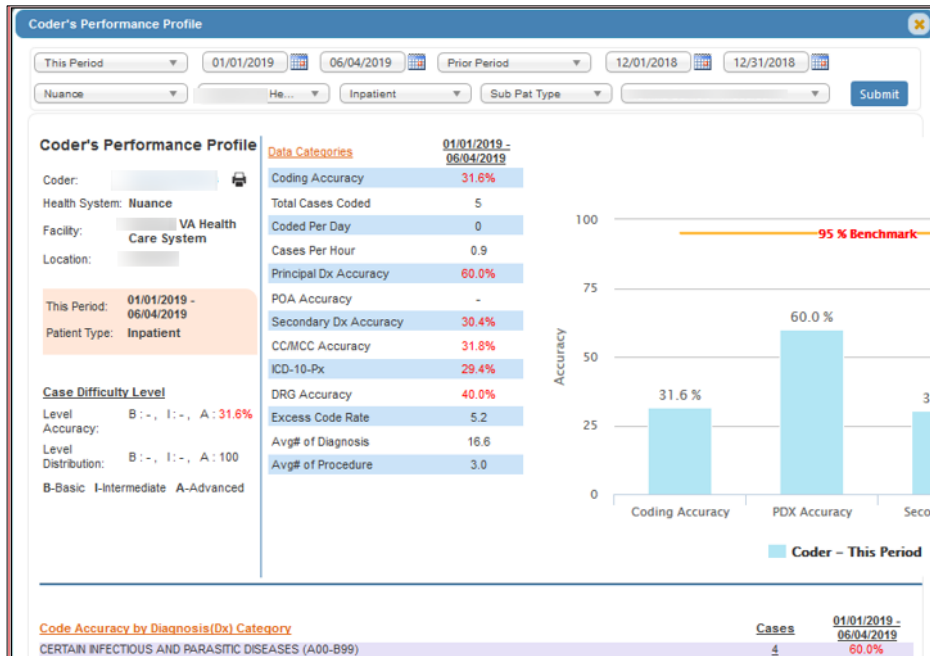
Coder's Performance Profile

This Period | 01/01/2019 | 06/04/2019 | Prior Period | 12/01/2018 | 12/31/2018

Nuance | He... | Inpatient | Sub Pat Type | Submit

Coder's Performance Profile

Coder:

Health System: Nuance

Facility: VA Health Care System

Location:

This Period: 01/01/2019 - 06/04/2019

Patient Type: Inpatient

Case Difficulty Level

Level Accuracy: B : - , I : - , A : 31.6%

Level Distribution: B : - , I : - , A : 100

B-Basic I-Intermediate A-Advanced

| Data Categories | 01/01/2019 - 06/04/2019 |
|---|---|
| Coding Accuracy | 31.6% |
| Total Cases Coded | 5 |
| Coded Per Day | 0 |
| Cases Per Hour | 0.9 |
| Principal Dx Accuracy | 60.0% |
| POA Accuracy | - |
| Secondary Dx Accuracy | 30.4% |
| CC/MCC Accuracy | 31.8% |
| ICD-10-Px | 29.4% |
| DRG Accuracy | 40.0% |
| Excess Code Rate | 5.2 |
| Avg# of Diagnosis | 16.6 |
| Avg# of Procedure | 3.0 |

100
95 % Benchmark
75
50
25
0
Accuracy
31.6 %
60.0 %
3
Coding Accuracy
PDX Accuracy
Seco
Coder – This Period

| Code Accuracy by Diagnosis(Dx) Category | Cases | 01/01/2019 - 06/04/2019 |
|---|---|---|
| CERTAIN INFECTIOUS AND PARASITIC DISEASES (A00-B99) | 4 | 60.0% |